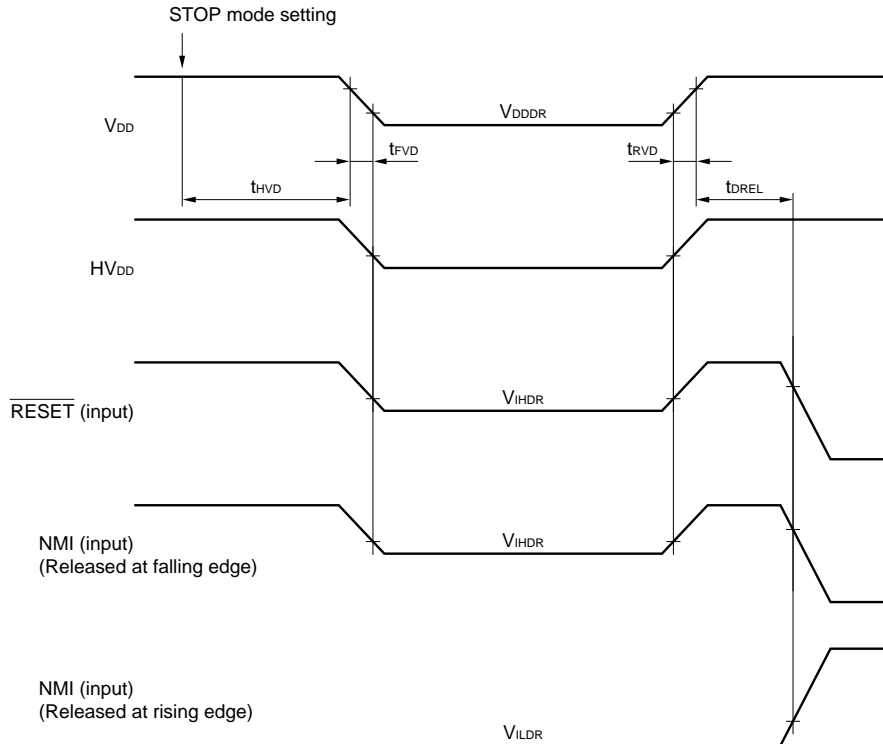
STOP mode setting

$V_{DD}$

$V_{DDDR}$

$t_{FVD}$

$t_{RVD}$

$t_{HVD}$

$t_{DREL}$

$HV_{DD}$

$\overline{RESET}$ (input)

$V_{IHDR}$

NMI (input)
(Released at falling edge)

$V_{IHDR}$

NMI (input)
(Released at rising edge)

$V_{ILDR}$